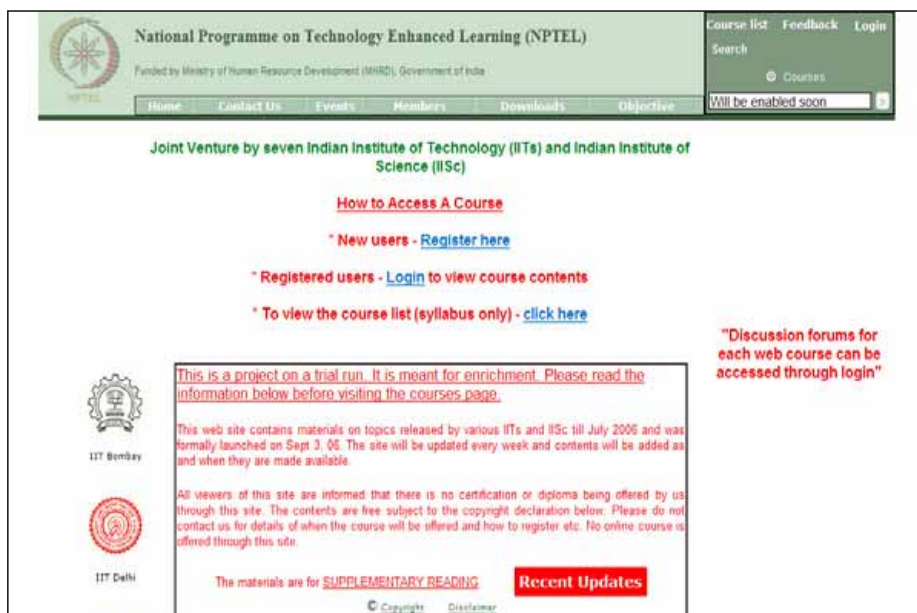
NPTEL

National Programme on Technology Enhanced Learning (NPTEL)

Funded by Ministry of Human Resource Development (MHRD), Government of India

Home Contact Us Events Members Downloads Objective

Course list Feedback Login

Search

Courses

Will be enabled soon

Joint Venture by seven Indian Institute of Technology (IITs) and Indian Institute of Science (IISc)

How to Access A Course

* New users - Register here

* Registered users - Login to view course contents

* To view the course list (syllabus only) - click here

"Discussion forums for each web course can be accessed through login"

IIT Bombay

IIT Delhi

This is a project on a trial run. It is meant for enrichment. Please read the information below before visiting the courses page.

This web site contains materials on topics released by various IITs and IISc till July 2006 and was formally launched on Sept 3, 06. The site will be updated every week and contents will be added as and when they are made available.

All viewers of this site are informed that there is no certification or diploma being offered by us through this site. The contents are free subject to the copyright declaration below. Please do not contact us for details of when the course will be offered and how to register etc. No online course is offered through this site.

The materials are for SUPPLEMENTARY READING

Recent Updates

© Copyright Disclaimer